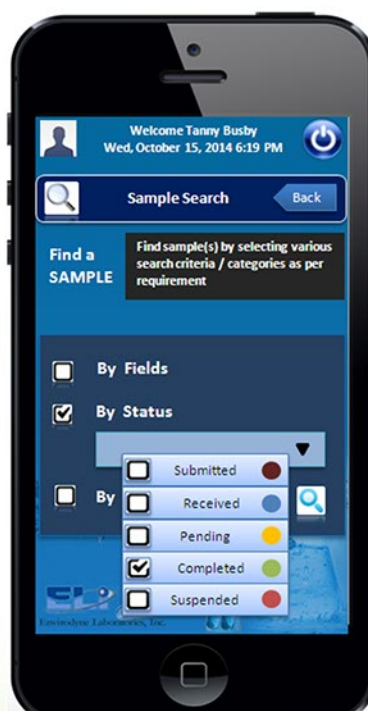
Welcome Tanny Busby
Wed, October 15, 2014 6:19 PM

Sample Search

Back

Find a SAMPLE

Find sample(s) by selecting various search criteria / categories as per requirement

By Fields

By Status

By

Submitted

Received

Pending

Completed

Suspended

Envirodyne Laboratories, Inc.